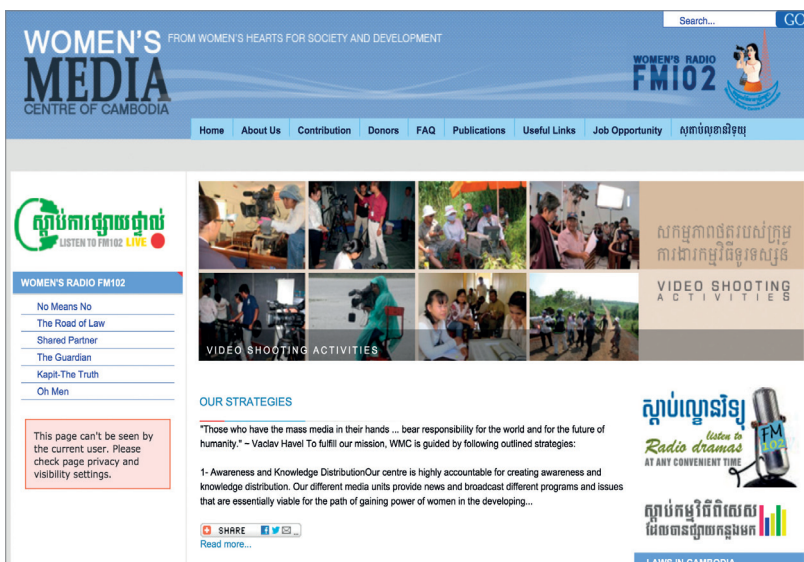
WOMEN'S MEDIA CENTRE OF CAMBODIA

FROM WOMEN'S HEARTS FOR SOCIETY AND DEVELOPMENT

Search...

GO

WOMEN'S RADIO FM102

Home | About Us | Contribution | Donors | FAQ | Publications | Useful Links | Job Opportunity | សូមស្វាគមន៍

ស្តាប់ការផ្សាយផ្ទាល់
LISTEN TO FM102 LIVE

WOMEN'S RADIO FM102

No Means No
The Road of Law
Shared Partner
The Guardian
Kapit-The Truth
Oh Men

This page can't be seen by the current user. Please check page privacy and visibility settings.

សកម្មភាពថតរបស់ក្រុមការងារកម្មវិធីទូរទស្សន៍

VIDEO SHOOTING ACTIVITIES

VIDEO SHOOTING ACTIVITIES

OUR STRATEGIES

"Those who have the mass media in their hands ... bear responsibility for the world and for the future of humanity." ~ Vaclav Havel To fulfill our mission, WMC is guided by following outlined strategies:

1- Awareness and Knowledge DistributionOur centre is highly accountable for creating awareness and knowledge distribution. Our different media units provide news and broadcast different programs and issues that are essentially viable for the path of gaining power of women in the developing...

SHARE

Read more...

ស្តាប់ល្ខោនវិទ្យុ
listen to Radio dramas
AT ANY CONVENIENT TIME
FM 102

ស្តាប់កម្មវិធីពិសេសដែលបានផ្សាយកន្លងមក

LAWS IN CAMBODIA